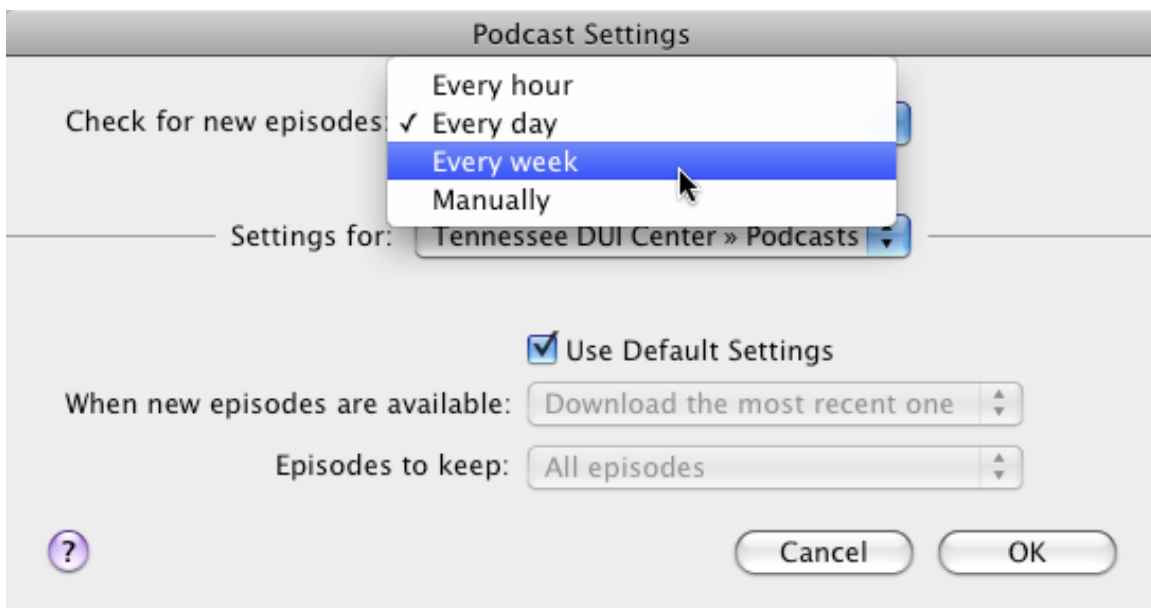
Podcast Settings

Check for new episodes: Every hour
✓ Every day
Every week
Manually

Settings for: Tennessee DUI Center » Podcasts

Use Default Settings

When new episodes are available: Download the most recent one

Episodes to keep: All episodes

?

Cancel OK